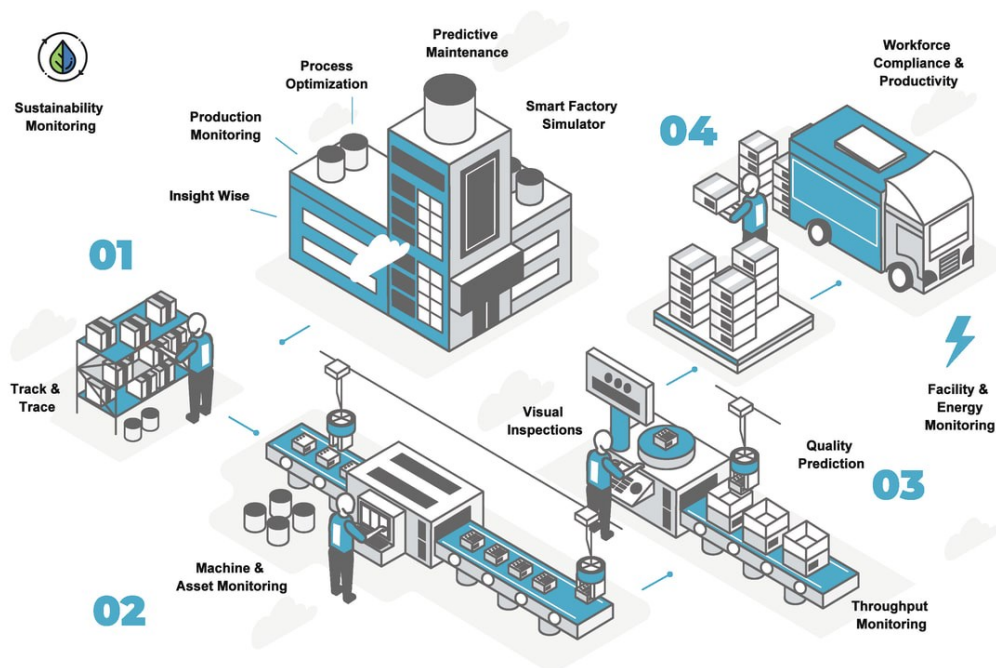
Sustainability Monitoring

Production Monitoring

Process Optimization

Predictive Maintenance

Smart Factory Simulator

Workforce Compliance & Productivity

04

Insight Wise

01

Track & Trace

Facility & Energy Monitoring

Visual Inspections

Quality Prediction

03

Machine & Asset Monitoring

02

Throughput Monitoring